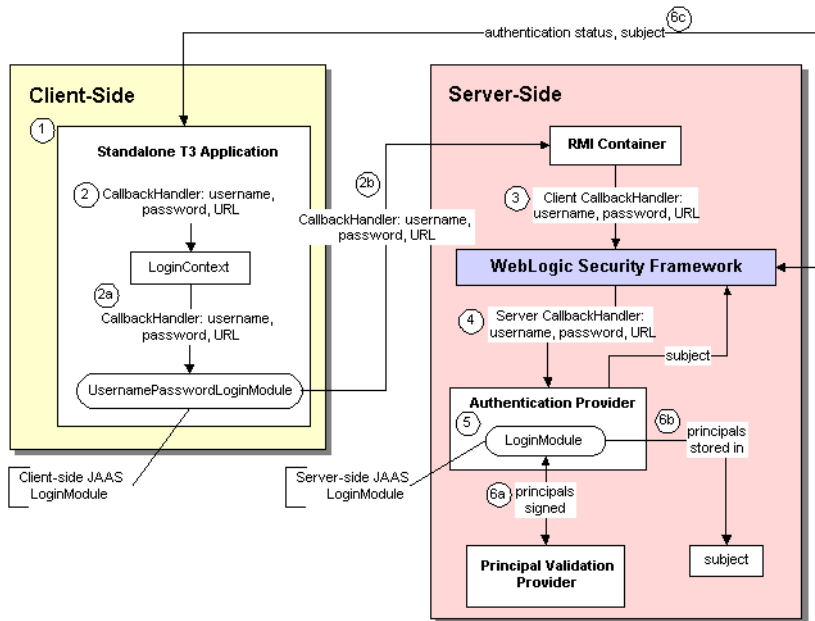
6c
authentication status, subject

Client-Side

1

Standalone T3 Application

2 CallbackHandler: username, password, URL

LoginContext

2a
CallbackHandler: username, password, URL

UsernamePasswordLoginModule

Client-side JAAS LoginModule

2b
CallbackHandler: username, password, URL

Server-Side

RMI Container

3 Client CallbackHandler: username, password, URL

WebLogic Security Framework

4 Server CallbackHandler: username, password, URL

subject

Authentication Provider

5

LoginModule

6b
principals stored in

Server-side JAAS LoginModule

6a principals signed

Principal Validation Provider

subject